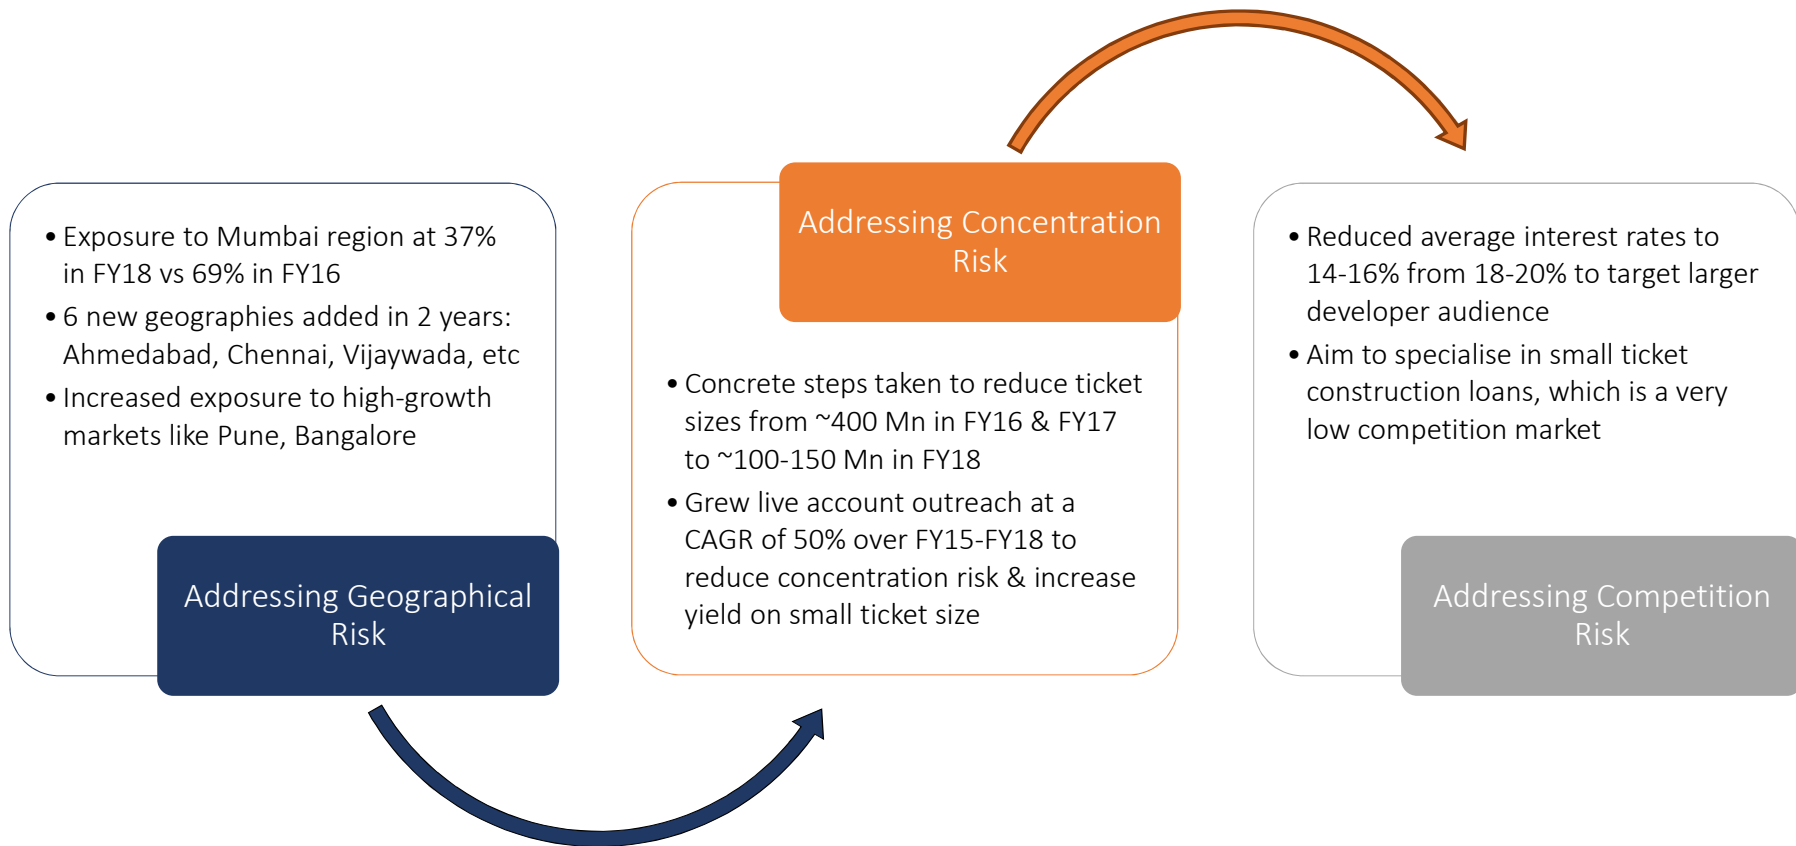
• Exposure to Mumbai region at 37% in FY18 vs 69% in FY16
• 6 new geographies added in 2 years: Ahmedabad, Chennai, Vijaywada, etc
• Increased exposure to high-growth markets like Pune, Bangalore

Addressing Geographical Risk

Addressing Concentration Risk

• Concrete steps taken to reduce ticket sizes from ~400 Mn in FY16 & FY17 to ~100-150 Mn in FY18
• Grew live account outreach at a CAGR of 50% over FY15-FY18 to reduce concentration risk & increase yield on small ticket size

• Reduced average interest rates to 14-16% from 18-20% to target larger developer audience
• Aim to specialise in small ticket construction loans, which is a very low competition market

Addressing Competition Risk